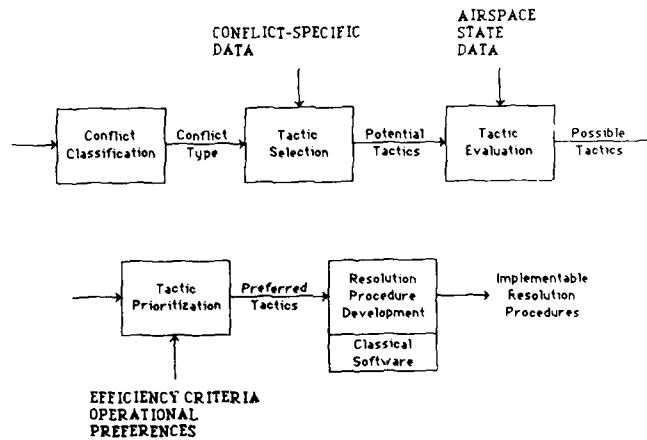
CONFLICT-SPECIFIC DATA

AIRSPACE STATE DATA

Conflict Classification

Conflict Type

Tactic Selection

Potential Tactics

Tactic Evaluation

Possible Tactics

Tactic Prioritization

Preferred Tactics

Resolution Procedure Development

Classical Software

Implementable Resolution Procedures

EFFICIENCY CRITERIA
OPERATIONAL PREFERENCES